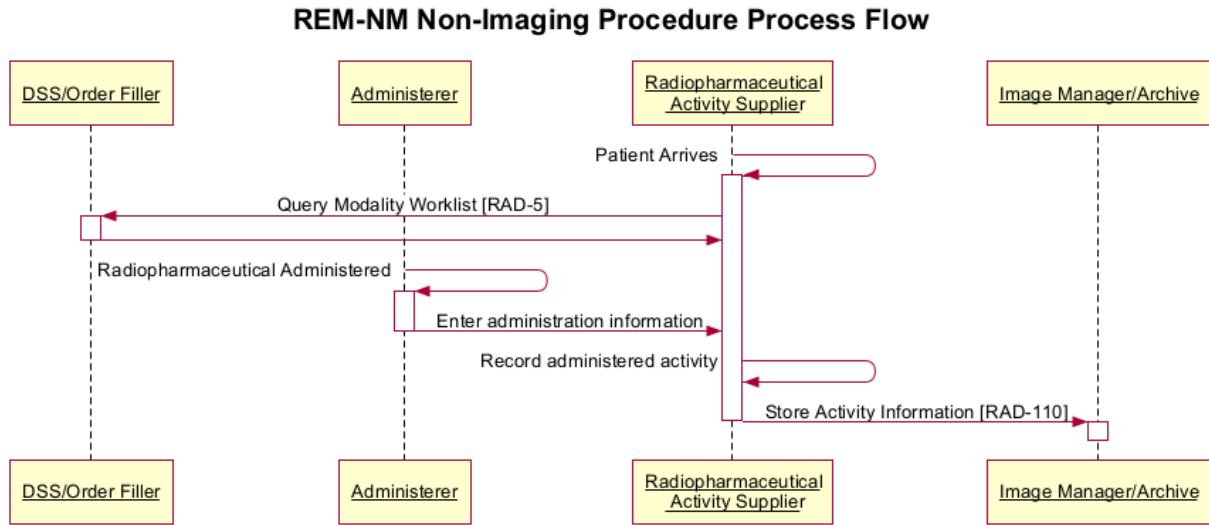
REM-NM Non-Imaging Procedure Process Flow

DSS/Order Filler

Administerer

Radiopharmaceutical Activity Supplier

Image Manager/Archive

Patient Arrives

Query Modality Worklist [RAD-5]

Radiopharmaceutical Administered

Enter administration information

Record administered activity

Store Activity Information [RAD-110]

DSS/Order Filler

Administerer

Radiopharmaceutical Activity Supplier

Image Manager/Archive